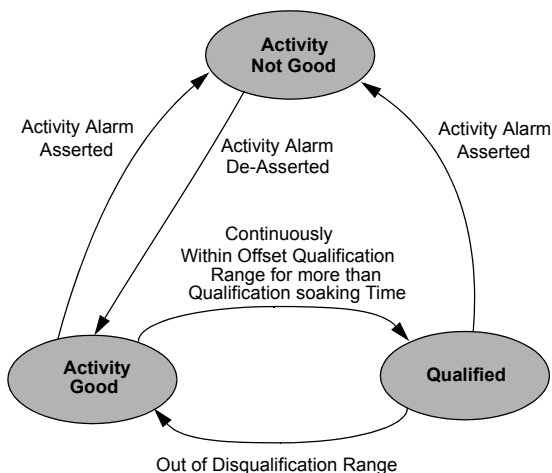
Activity Not Good

Activity Alarm Asserted

Activity Alarm De-Asserted

Activity Alarm Asserted

Continuously Within Offset Qualification Range for more than Qualification soaking Time

Activity Good

Qualified

Out of Disqualification Range